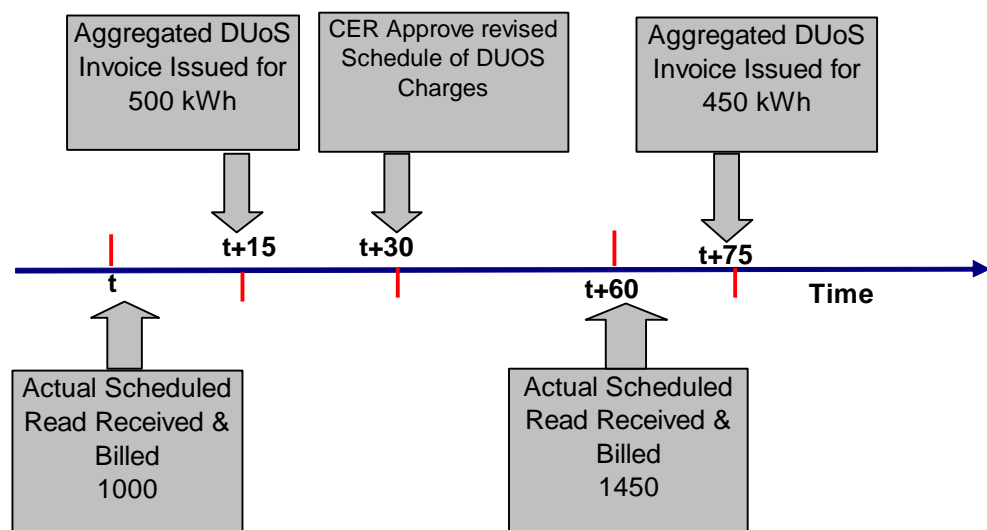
Aggregated DUoS Invoice Issued for 500 kWh

CER Approve revised Schedule of DUOS Charges

Aggregated DUoS Invoice Issued for 450 kWh

t+15

t+30

t+75

t

t+60

Time

Actual Scheduled Read Received & Billed 1000

Actual Scheduled Read Received & Billed 1450